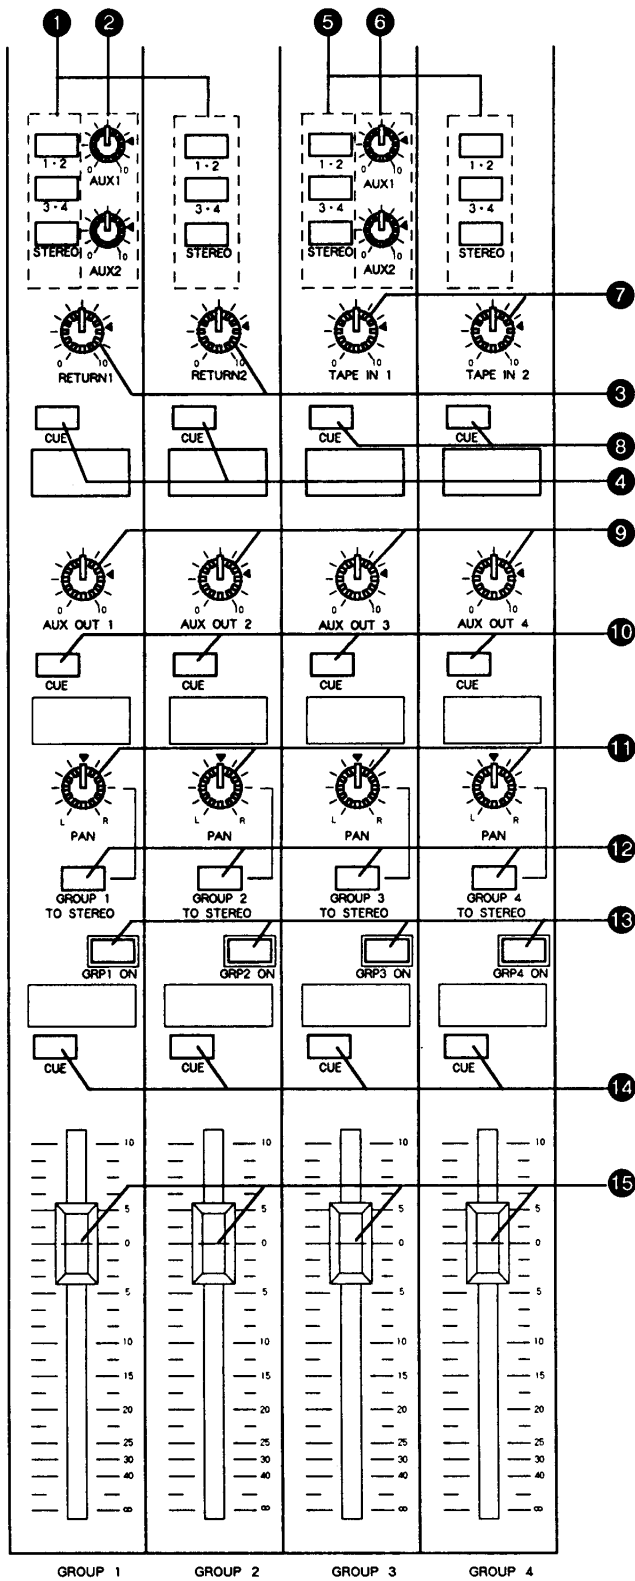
1 2 5 6

1·2
AUX1
0 10
3·4
STEREO
0 10
AUX2

1·2
3·4
STEREO

1·2
AUX1
0 10
3·4
STEREO
0 10
AUX2

1·2
3·4
STEREO

0 10
RETURN1
0 10
RETURN2
TAPE IN 1
TAPE IN 2
7
3

CUE
CUE
CUE
CUE
8
4

0 10
AUX OUT 1
0 10
AUX OUT 2
0 10
AUX OUT 3
0 10
AUX OUT 4
9

CUE
CUE
CUE
CUE
10

L R
PAN
L R
PAN
L R
PAN
L R
PAN
11

GROUP 1 TO STEREO
GROUP 2 TO STEREO
GROUP 3 TO STEREO
GROUP 4 TO STEREO
12

GRP1 ON
GRP2 ON
GRP3 ON
GRP4 ON
13

CUE
CUE
CUE
CUE
14

10
5
0
5
10
15
20
25
30
40
∞
15

GROUP 1 GROUP 2 GROUP 3 GROUP 4